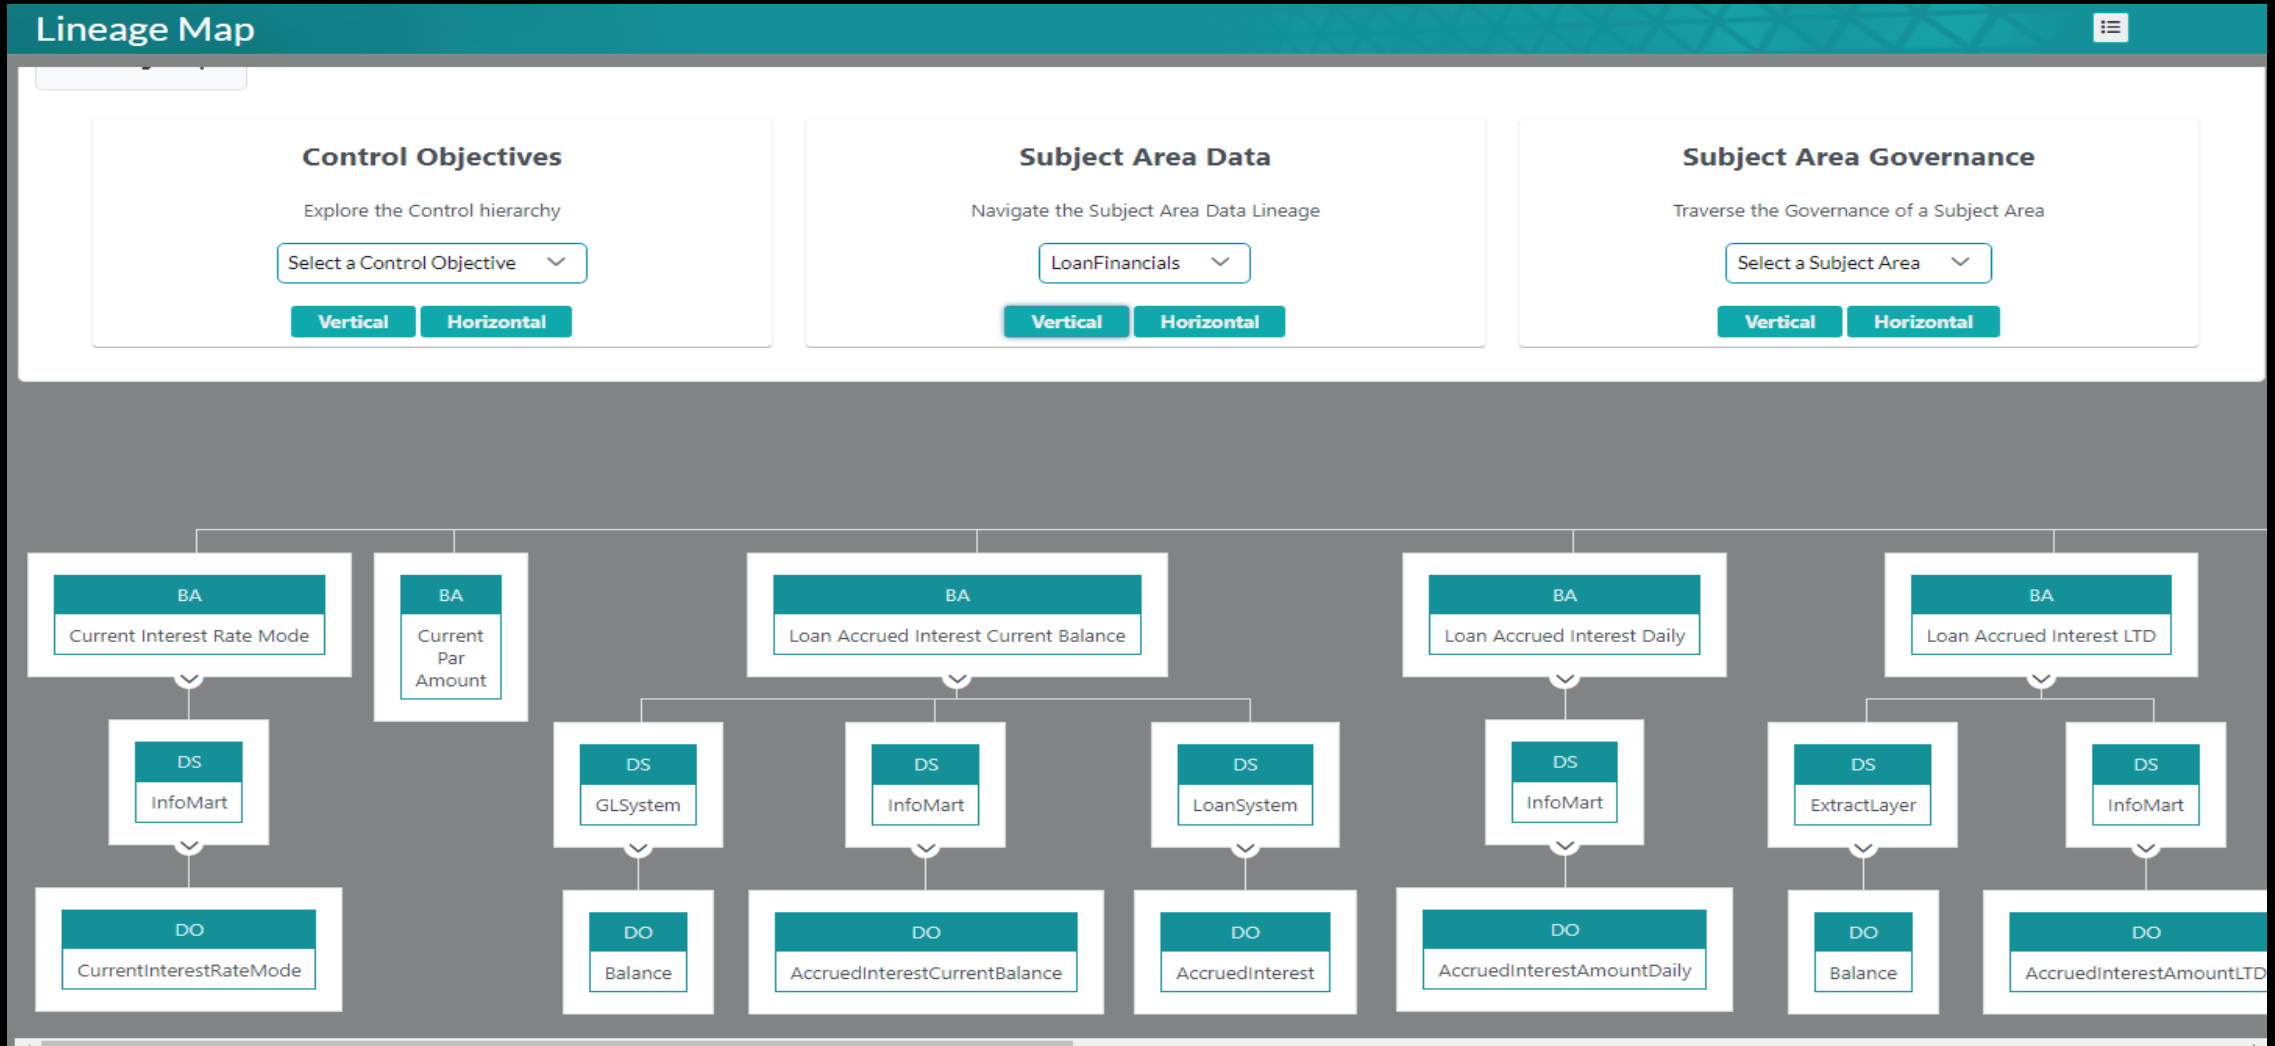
Lineage Map

Control Objectives

Explore the Control hierarchy

Select a Control Objective

Vertical Horizontal

Subject Area Data

Navigate the Subject Area Data Lineage

LoanFinancials

Vertical Horizontal

Subject Area Governance

Traverse the Governance of a Subject Area

Select a Subject Area

Vertical Horizontal

BA
Current Interest Rate Mode

DS
InfoMart

DO
CurrentInterestRateMode

BA
Current Par Amount

BA
Loan Accrued Interest Current Balance

DS
GLSystem

DO
Balance

DS
InfoMart

DO
AccruedInterestCurrentBalance

DS
LoanSystem

DO
AccruedInterest

BA
Loan Accrued Interest Daily

DS
InfoMart

DO
AccruedInterestAmountDaily

BA
Loan Accrued Interest LTD

DS
ExtractLayer

DO
Balance

DS
InfoMart

DO
AccruedInterestAmountLTD